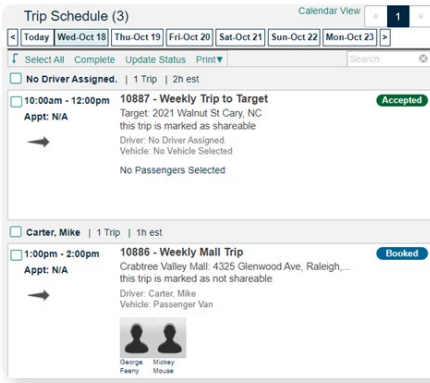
Trip Schedule (3)

Calendar View

1

< Today Wed-Oct 18 Thu-Oct 19 Fri-Oct 20 Sat-Oct 21 Sun-Oct 22 Mon-Oct 23 >

Select All Complete Update Status Print▼

Search

No Driver Assigned. | 1 Trip | 2h est

10:00am - 12:00pm
Appt: N/A

10887 - Weekly Trip to Target
Target: 2021 Walnut St Cary, NC
this trip is marked as shareable
Driver: No Driver Assigned
Vehicle: No Vehicle Selected

Accepted

No Passengers Selected

Carter, Mike | 1 Trip | 1h est

1:00pm - 2:00pm
Appt: N/A

10886 - Weekly Mall Trip
Crabtree Valley Mall: 4325 Glenwood Ave, Raleigh,...
this trip is marked as not shareable
Driver: Carter, Mike
Vehicle: Passenger Van

Booked

George Feeny

Mickey Mouse